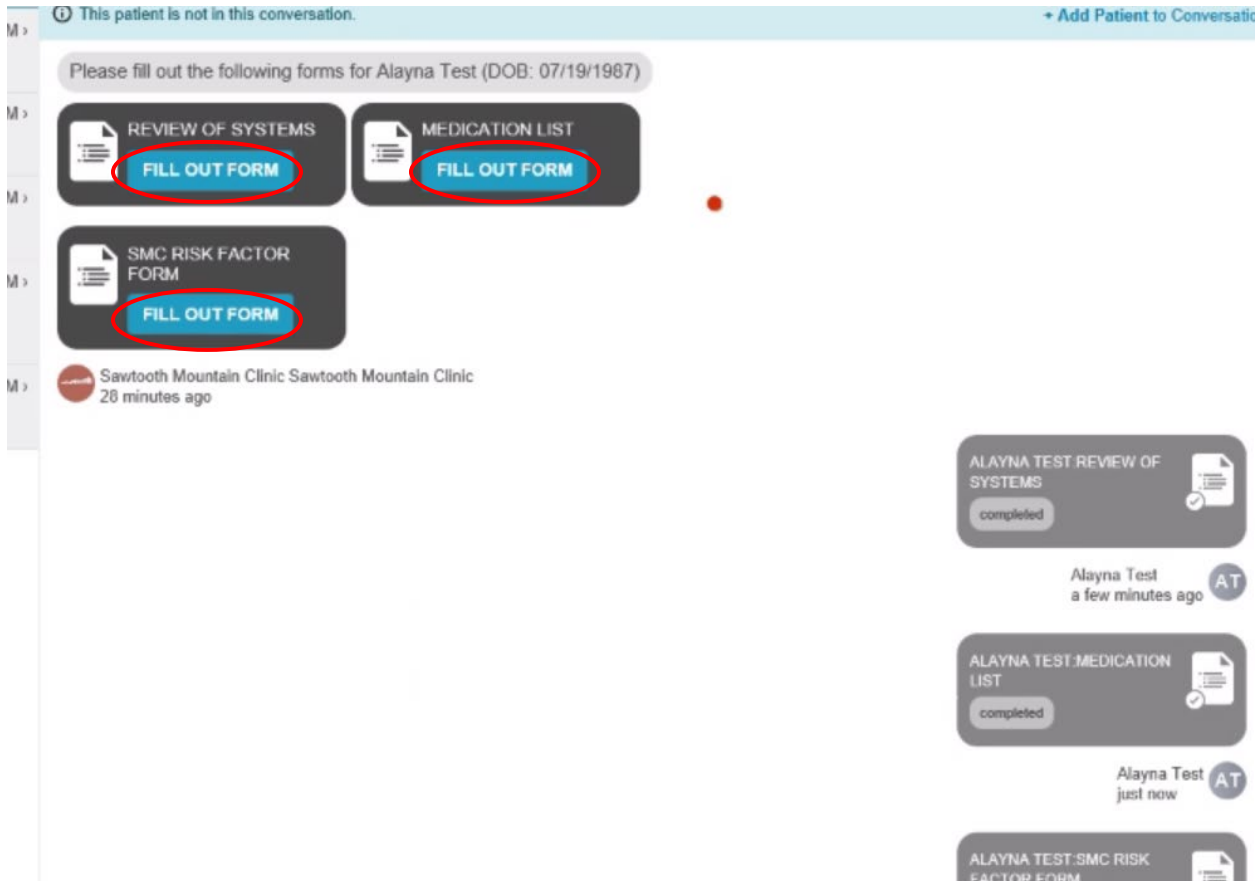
M ›
M ›
M ›
M ›
M ›

ⓘ This patient is not in this conversation.

+ Add Patient to Conversati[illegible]

Please fill out the following forms for Alayna Test (DOB: 07/19/1987)

REVIEW OF SYSTEMS
FILL OUT FORM

MEDICATION LIST
FILL OUT FORM

SMC RISK FACTOR FORM
FILL OUT FORM

Sawtooth Mountain Clinic Sawtooth Mountain Clinic
28 minutes ago

ALAYNA TEST:REVIEW OF SYSTEMS
completed

Alayna Test
a few minutes ago
AT

ALAYNA TEST:MEDICATION LIST
completed

Alayna Test
just now
AT

ALAYNA TEST:SMC RISK FACTOR FORM